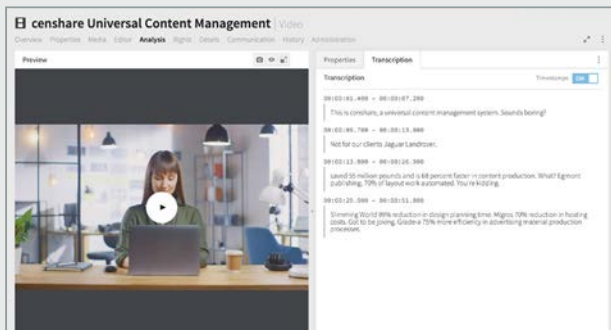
censhare Universal Content Management | Video

Overview Properties Media Editor Analysis Rights Details Communication History Administration

Preview

Properties Transcription

Transcription

Timestamps ON

00:00:01.400 → 00:00:07.200

This is censhare, a universal content management system. Sounds boring?

00:00:08.760 → 00:00:13.800

Not for our clients Jaguar Landrover.

00:00:13.800 → 00:00:20.360

saved 35 million pounds and is 68 percent faster in content production. What? Egmont publishing. 70% of layout work automated. You're kidding.

00:00:20.360 → 00:00:31.880

Slimming World 89% reduction in design planning time. Migros 70% reduction in floating costs. Got to be joking. Grade a 75% more efficiency in advertising material production processes.